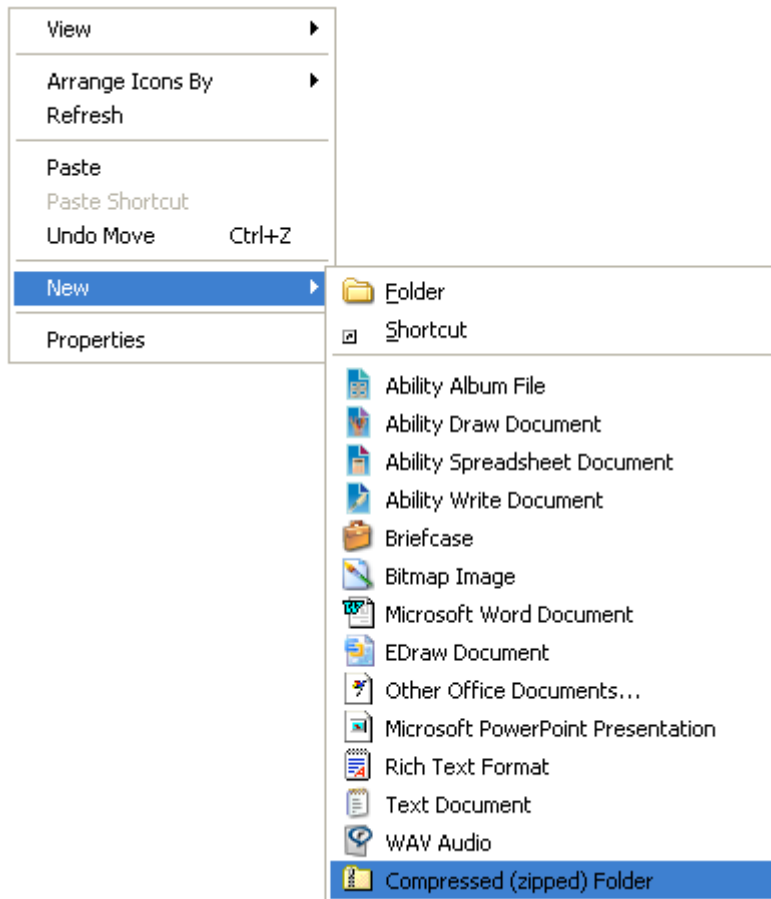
View
Arrange Icons By
Refresh
Paste
Paste Shortcut
Undo Move Ctrl+Z
New
Properties

Folder
Shortcut
Ability Album File
Ability Draw Document
Ability Spreadsheet Document
Ability Write Document
Briefcase
Bitmap Image
Microsoft Word Document
EDraw Document
Other Office Documents...
Microsoft PowerPoint Presentation
Rich Text Format
Text Document
WAV Audio
Compressed (zipped) Folder